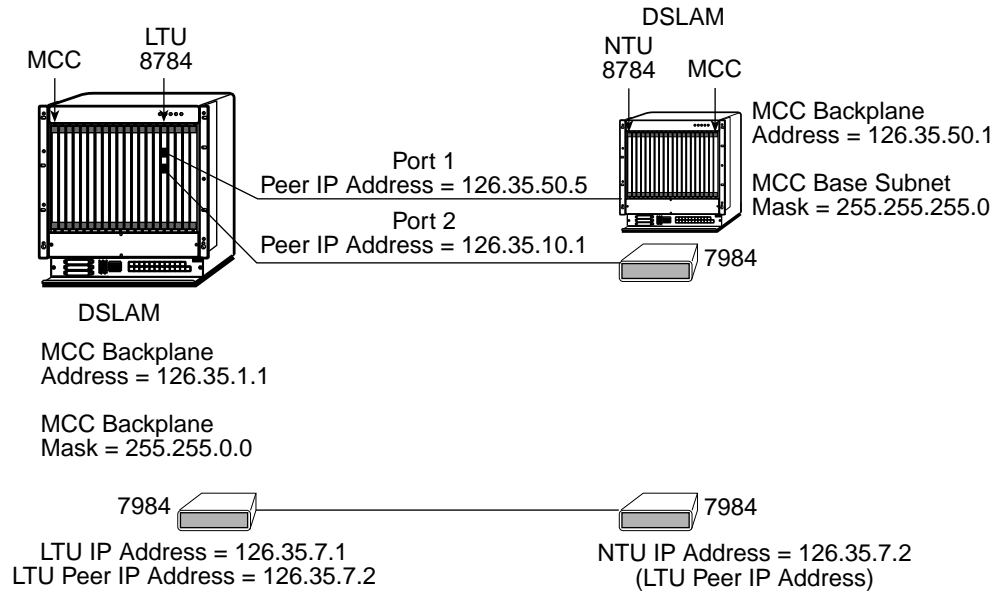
MCC

LTU
8784

DSLAM

NTU
8784

MCC

MCC Backplane
Address = 126.35.50.1

Port 1
Peer IP Address = 126.35.50.5

MCC Base Subnet
Mask = 255.255.255.0

Port 2
Peer IP Address = 126.35.10.1

7984

DSLAM

MCC Backplane
Address = 126.35.1.1

MCC Backplane
Mask = 255.255.0.0

7984

7984

LTU IP Address = 126.35.7.1
LTU Peer IP Address = 126.35.7.2

NTU IP Address = 126.35.7.2
(LTU Peer IP Address)